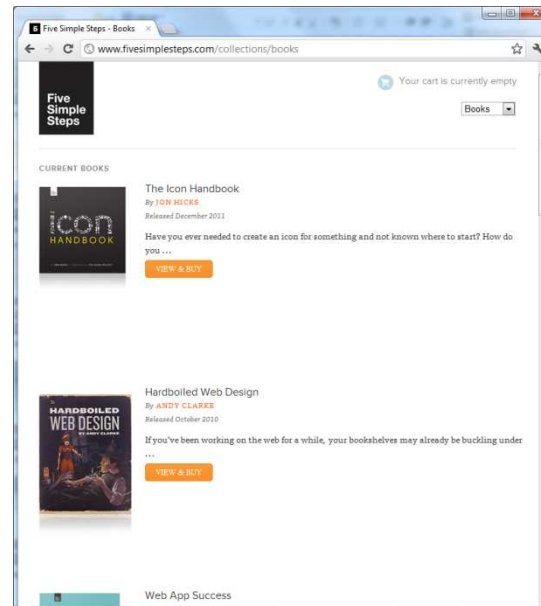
Five Simple Steps - Books ×

www.fivesimplesteps.com/collections/books

Five Simple Steps

Your cart is currently empty

Books

CURRENT BOOKS

icon HANDBOOK

The Icon Handbook

By JON HICKS

Released December 2011

Have you ever needed to create an icon for something and not known where to start? How do you ...

VIEW & BUY

HARDBOILED WEB DESIGN BY ANDY CLARKE

Hardboiled Web Design

By ANDY CLARKE

Released October 2010

If you've been working on the web for a while, your bookshelves may already be buckling under ...

VIEW & BUY

Web App Success